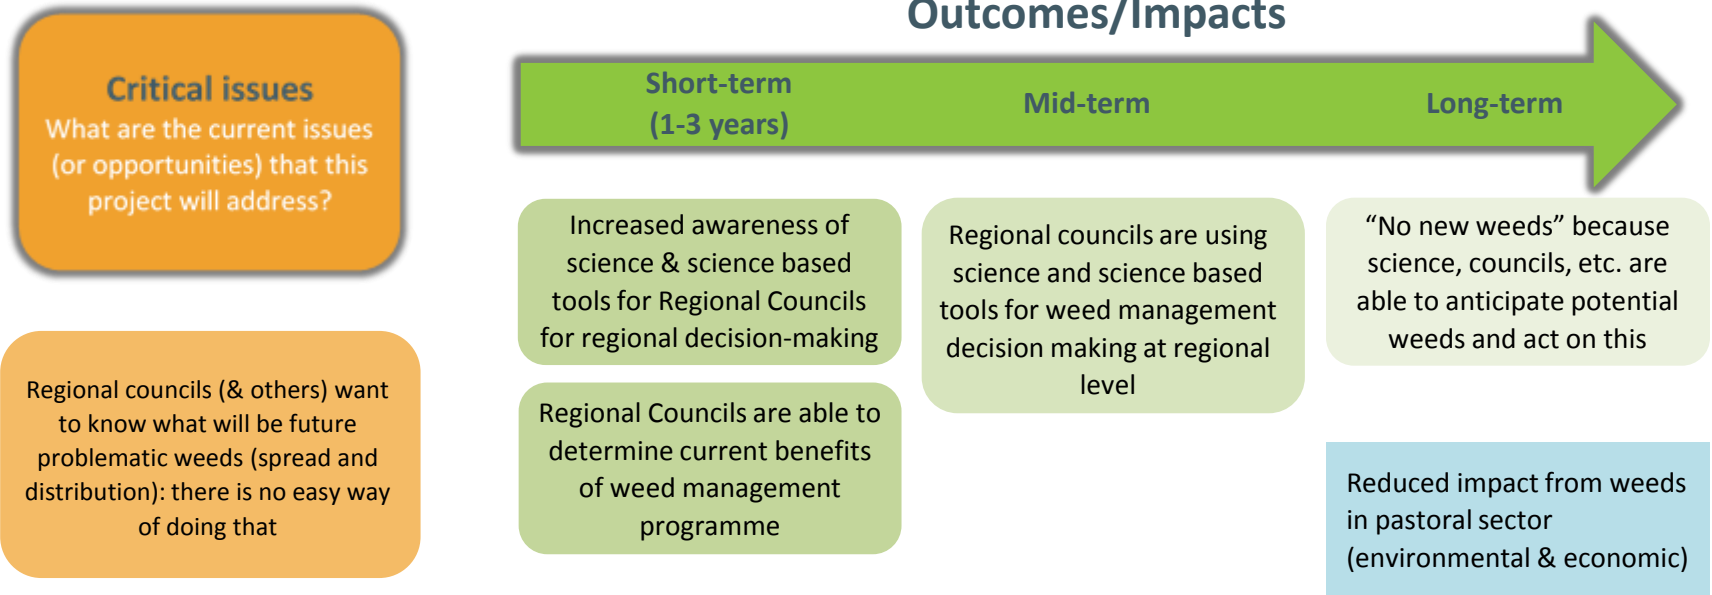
Critical issues
What are the current issues (or opportunities) that this project will address?

Regional councils (& others) want to know what will be future problematic weeds (spread and distribution): there is no easy way of doing that

Outcomes/Impacts

Short-term (1-3 years)

Mid-term

Long-term

Increased awareness of science & science based tools for Regional Councils for regional decision-making

Regional Councils are able to determine current benefits of weed management programme

Regional councils are using science and science based tools for weed management decision making at regional level

“No new weeds” because science, councils, etc. are able to anticipate potential weeds and act on this

Reduced impact from weeds in pastoral sector (environmental & economic)